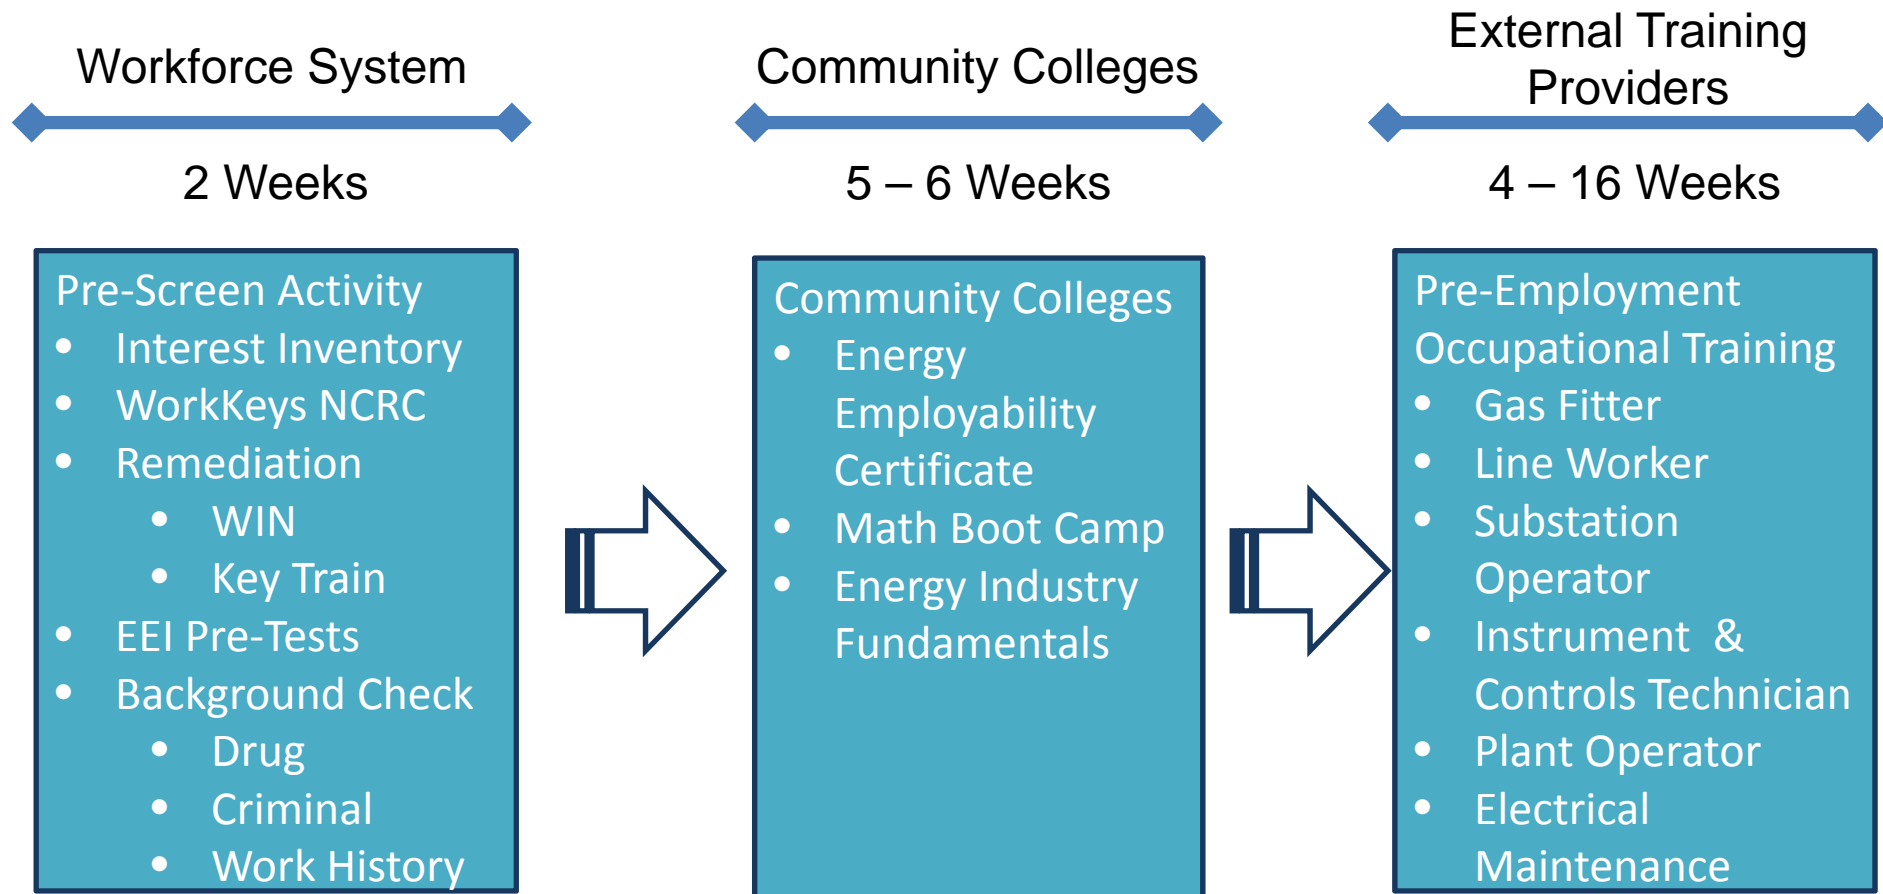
Workforce System

2 Weeks

Pre-Screen Activity
- Interest Inventory
- WorkKeys NCRC
- Remediation
  - WIN
  - Key Train
- EEI Pre-Tests
- Background Check
  - Drug
  - Criminal
  - Work History

Community Colleges

5 – 6 Weeks

Community Colleges
- Energy Employability Certificate
- Math Boot Camp
- Energy Industry Fundamentals

External Training Providers

4 – 16 Weeks

Pre-Employment Occupational Training
- Gas Fitter
- Line Worker
- Substation Operator
- Instrument & Controls Technician
- Plant Operator
- Electrical Maintenance